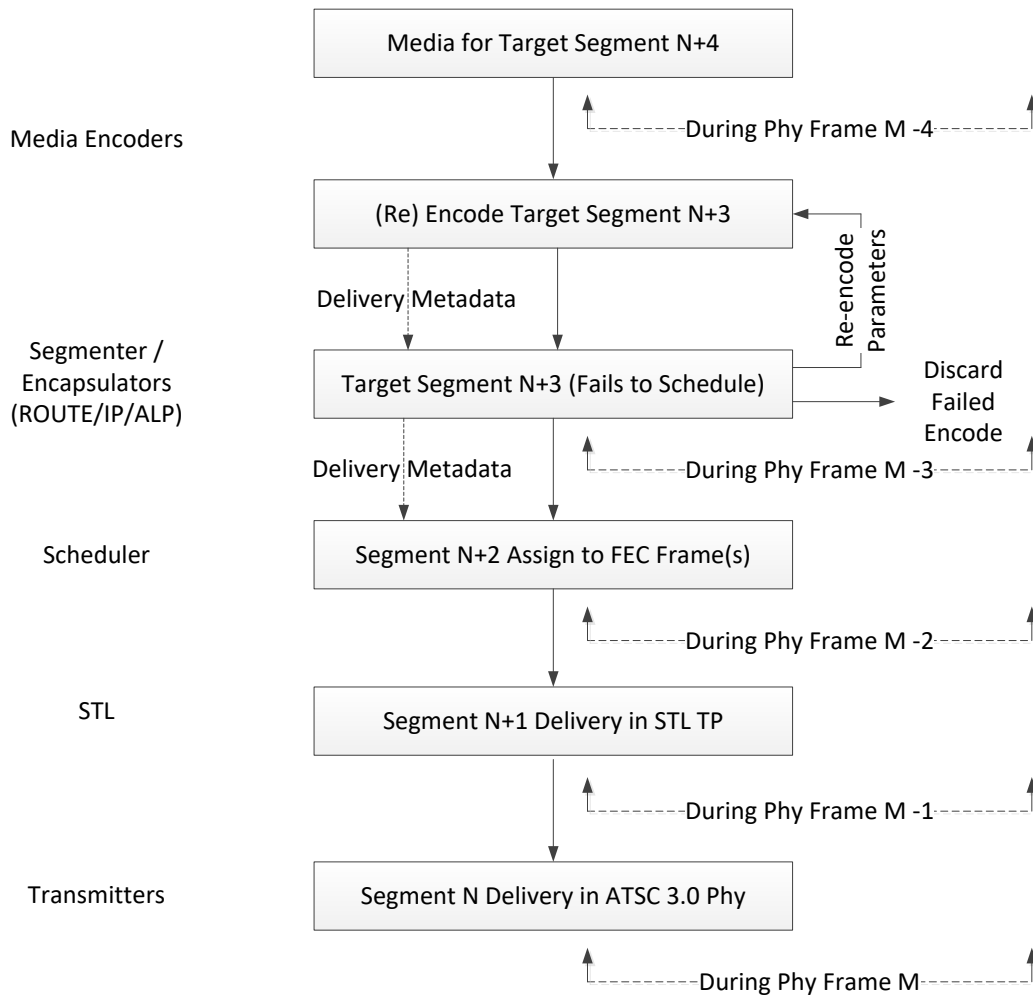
Media for Target Segment N+4

Media Encoders

During Phy Frame M -4

(Re) Encode Target Segment N+3

Re-encode Parameters

Delivery Metadata

Segmenter / Encapsulators (ROUTE/IP/ALP)

Target Segment N+3 (Fails to Schedule)

Discard Failed Encode

Delivery Metadata

During Phy Frame M -3

Scheduler

Segment N+2 Assign to FEC Frame(s)

During Phy Frame M -2

STL

Segment N+1 Delivery in STL TP

During Phy Frame M -1

Transmitters

Segment N Delivery in ATSC 3.0 Phy

During Phy Frame M